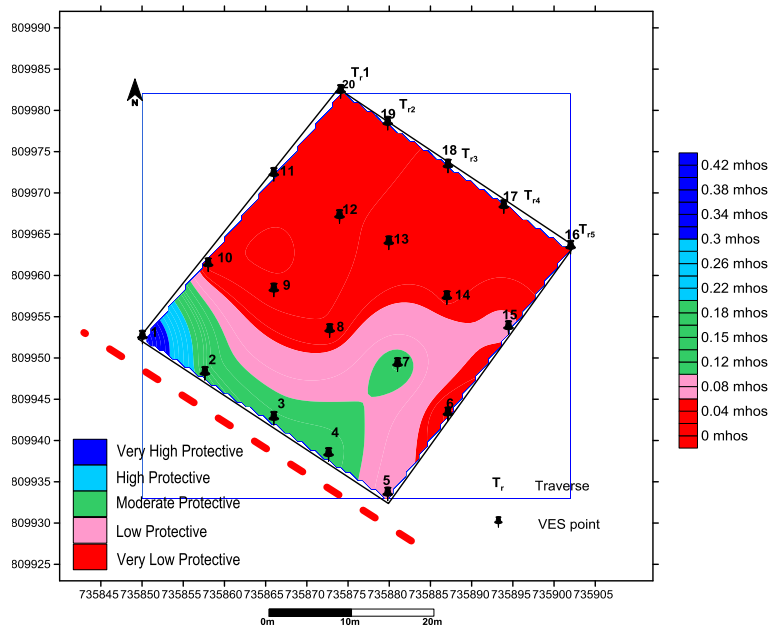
809990
809985
809980
809975
809970
809965
809960
809955
809950
809945
809940
809935
809930
809925

N

$T_r1$
20
19 $T_{r2}$
18 $T_{r3}$
17 $T_{r4}$
16 $T_{r5}$
11
12
13
10
9
14
15
8
7
2
3
6
4
5

0.42 mhos
0.38 mhos
0.34 mhos
0.3 mhos
0.26 mhos
0.22 mhos
0.18 mhos
0.15 mhos
0.12 mhos
0.08 mhos
0.04 mhos
0 mhos

Very High Protective
High Protective
Moderate Protective
Low Protective
Very Low Protective

$T_r$ Traverse
VES point

735845 735850 735855 735860 735865 735870 735875 735880 735885 735890 735895 735900 735905

0m 10m 20m